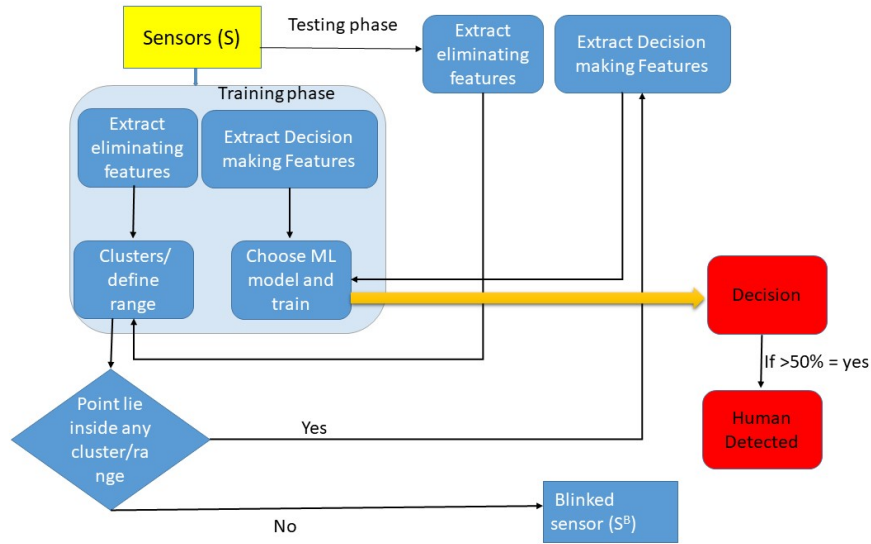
Sensors (S)

Testing phase

Extract eliminating features

Extract Decision making Features

Training phase

Extract eliminating features

Extract Decision making Features

Clusters/ define range

Choose ML model and train

Decision

If >50% = yes

Human Detected

Point lie inside any cluster/range

Yes

No

Blinked sensor ($S^B$)